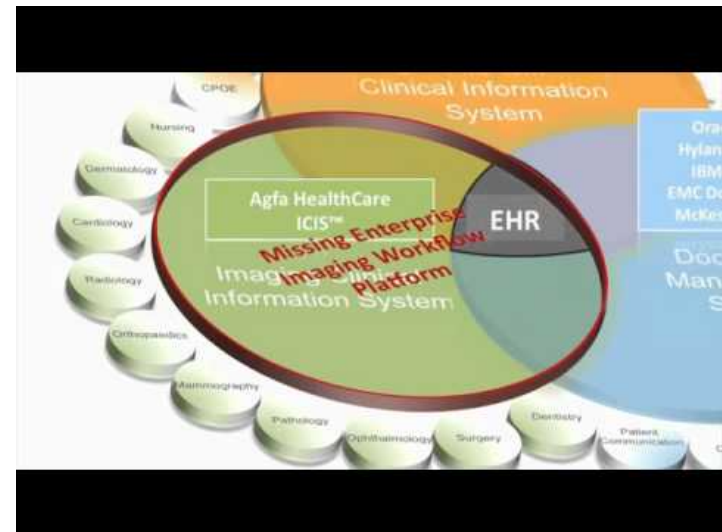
CPOE
Nursing
Dermatology
Cardiology
Radiology
Orthopaedics
Mammography
Pathology
Ophthalmology
Surgery
Dentistry
Patient Communication

Clinical Information System

Agfa HealthCare ICIS™

Missing Enterprise Imaging Workflow Platform

Imaging Clinical Information System

EHR

Ora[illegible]
Hylan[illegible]
IBM
EMC Do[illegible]
McKes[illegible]

Doc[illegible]
Man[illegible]
S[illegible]